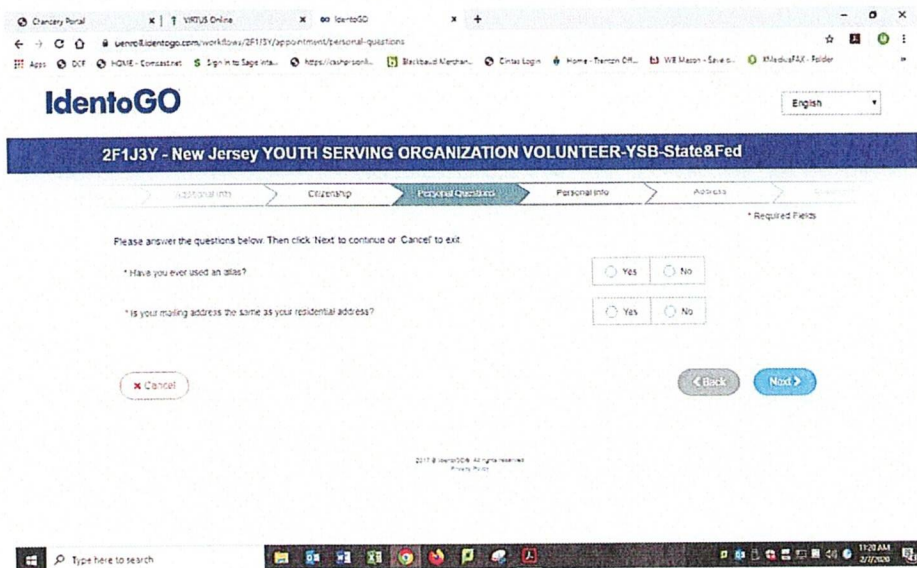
Chancery Portal | VIRTUS Online | IdentoGO

uenroll.identogo.com/workflows/2F1J3Y/appointment/personal-questions

Apps DCF HOME - Comcast.net Sign in to Sage Inta... https://cashpersonli... Blackbaud Merchan... Cintas Login Home - Trenton Dfl... WB Mason - Save o... MedicaFAX - Folder

IdentoGO

English

2F1J3Y - New Jersey YOUTH SERVING ORGANIZATION VOLUNTEER-YSB-State&Fed

Additional Info | Citizenship | Personal Questions | Personal Info | Address | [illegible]

* Required Fields

Please answer the questions below. Then click 'Next' to continue or 'Cancel' to exit.

* Have you ever used an alias? Yes No

* Is your mailing address the same as your residential address? Yes No

Cancel

Back Next

2017 © IdentoGO® All rights reserved
Privacy Policy

Type here to search

11:20 AM
2/7/2020